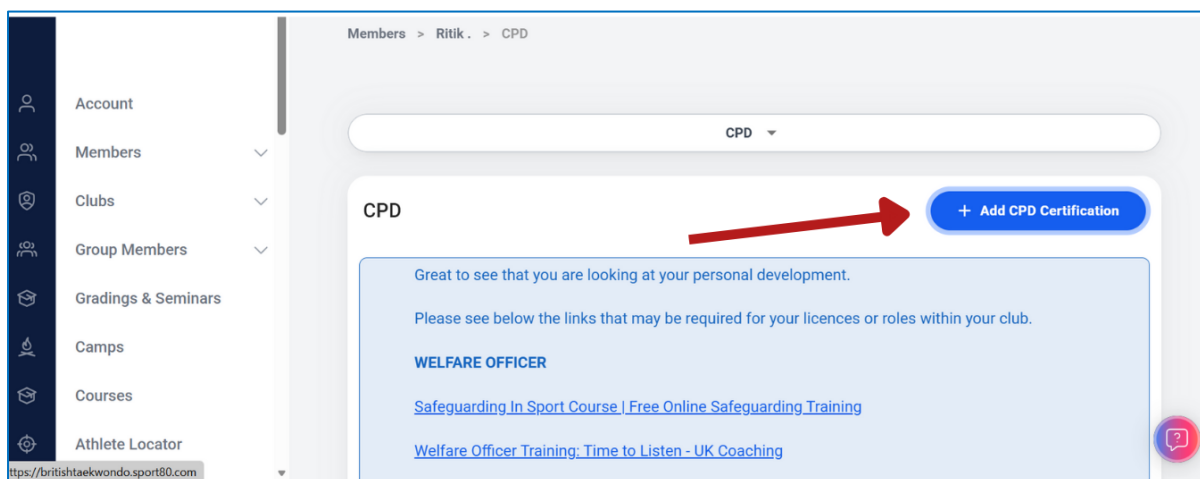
Members > Ritik . > CPD

Account

Members

Clubs

Group Members

Gradings & Seminars

Camps

Courses

Athlete Locator

https://britishtaekwondo.sport80.com

CPD

CPD

+ Add CPD Certification

Great to see that you are looking at your personal development.

Please see below the links that may be required for your licences or roles within your club.

WELFARE OFFICER

Safeguarding In Sport Course | Free Online Safeguarding Training

Welfare Officer Training: Time to Listen - UK Coaching